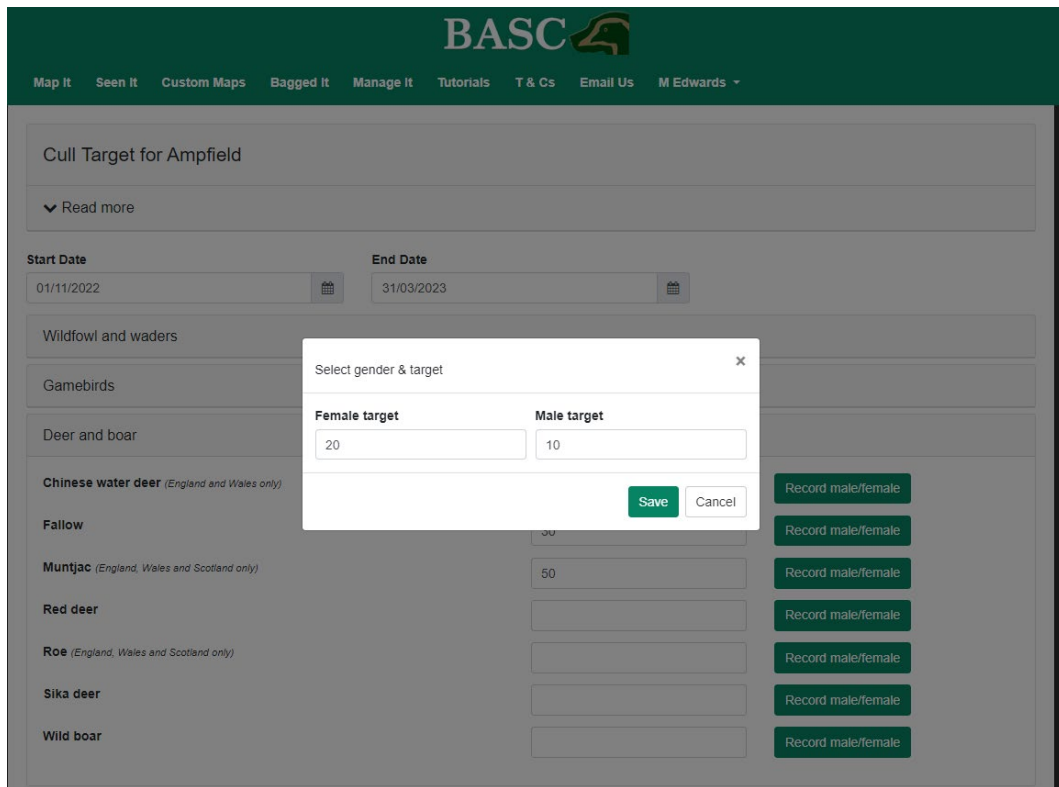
BASC

Map It Seen It Custom Maps Bagged It Manage It Tutorials T & Cs Email Us M Edwards

Cull Target for Ampfield

Read more

Start Date
01/11/2022

End Date
31/03/2023

Wildfowl and waders

Gamebirds

Deer and boar

Select gender & target

×

Female target
20

Male target
10

Save Cancel

Chinese water deer (England and Wales only)
Record male/female

Fallow
30
Record male/female

Muntjac (England, Wales and Scotland only)
50
Record male/female

Red deer
Record male/female

Roe (England, Wales and Scotland only)
Record male/female

Sika deer
Record male/female

Wild boar
Record male/female